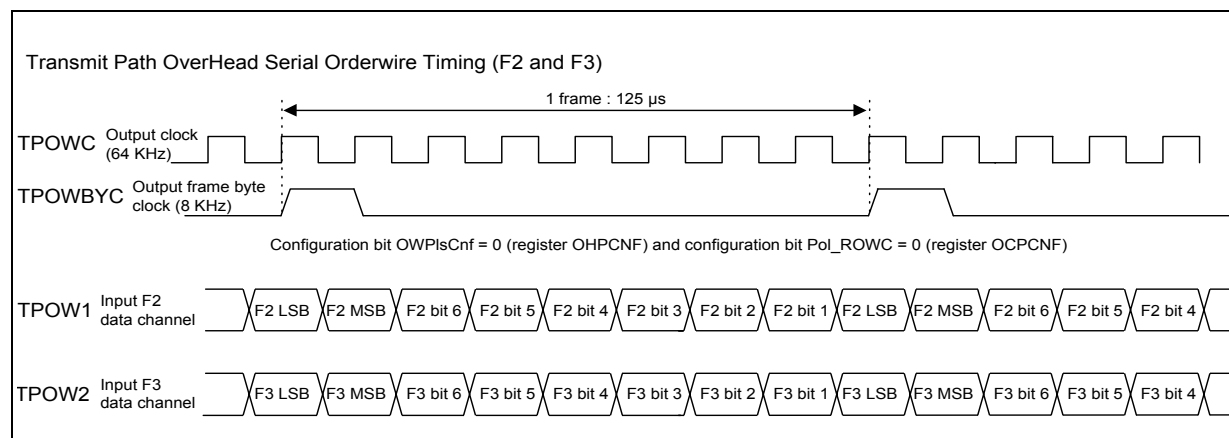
Transmit Path OverHead Serial Orderwire Timing (F2 and F3)

1 frame : 125 µs

TPOWC Output clock (64 KHz)

TPOWBYC Output frame byte clock (8 KHz)

Configuration bit OWPlsCnf = 0 (register OHPCNF) and configuration bit Pol_ROWC = 0 (register OCPCNF)

TPOW1 Input F2 data channel

F2 LSB F2 MSB F2 bit 6 F2 bit 5 F2 bit 4 F2 bit 3 F2 bit 2 F2 bit 1 F2 LSB F2 MSB F2 bit 6 F2 bit 5 F2 bit 4

TPOW2 Input F3 data channel

F3 LSB F3 MSB F3 bit 6 F3 bit 5 F3 bit 4 F3 bit 3 F3 bit 2 F3 bit 1 F3 LSB F3 MSB F3 bit 6 F3 bit 5 F3 bit 4